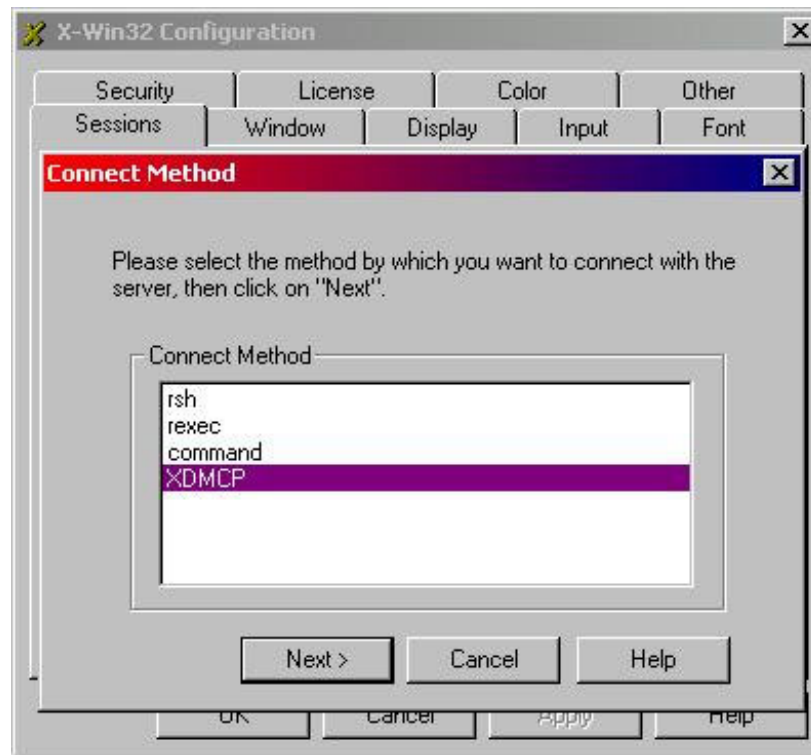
X-Win32 Configuration

Security | License | Color | Other
Sessions | Window | Display | Input | Font

Connect Method

Please select the method by which you want to connect with the server, then click on "Next".

Connect Method

rsh
rexec
command
XDMCP

Next >
Cancel
Help

OK
Cancel
Apply
Help